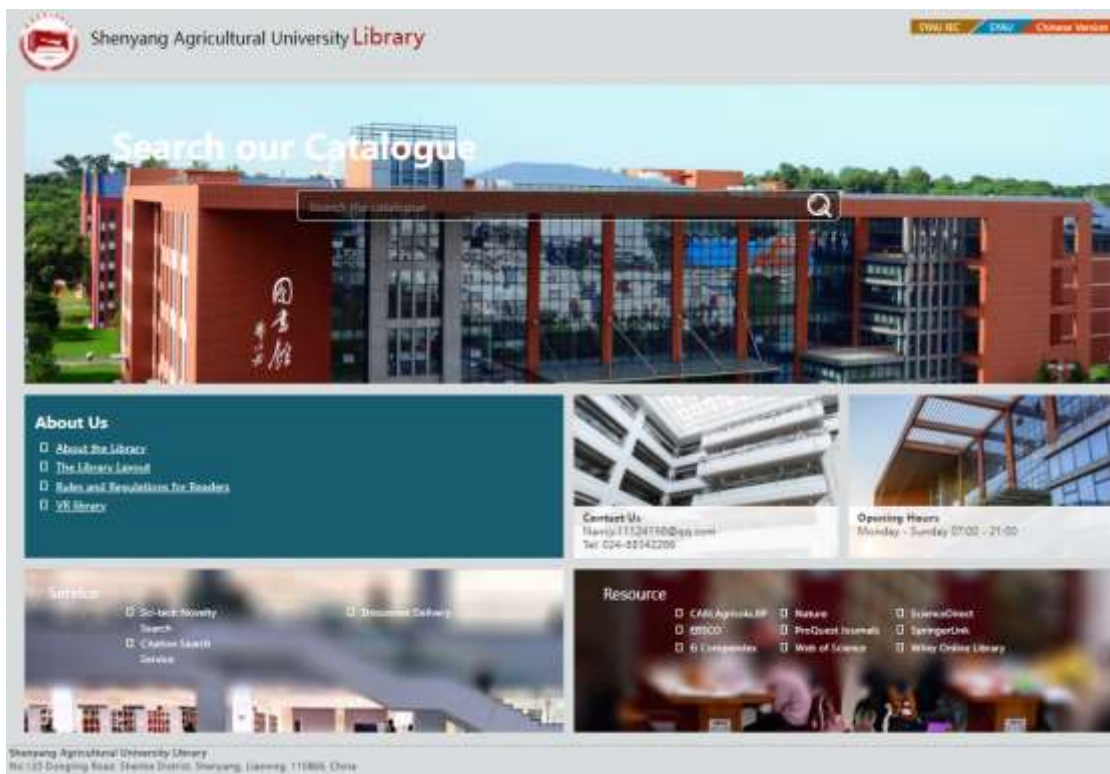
Shenyang Agricultural University Library

SYAU IEC | SYAU | Chinese Version

Search our Catalogue

Search the catalogue

图书馆

About Us

About the Library
The Library Layout
Rules and Regulations for Readers
VR library

Contact Us
Nancy:1112419O@qq.com
Tel: 024-88342200

Opening Hours
Monday - Sunday 07:00 - 21:00

Service

Sci-tech Novelty Search
Citation Search Service
Document Delivery

Resource

CABI AgricolaPF
EBSCO
IG Companies
Nature
ProQuest Journals
Web of Science
ScienceDirect
SpringerLink
Wiley Online Library

Shenyang Agricultural University Library
No.120 Dongling Road, Shenhe District, Shenyang, Liaoning, 110866, China